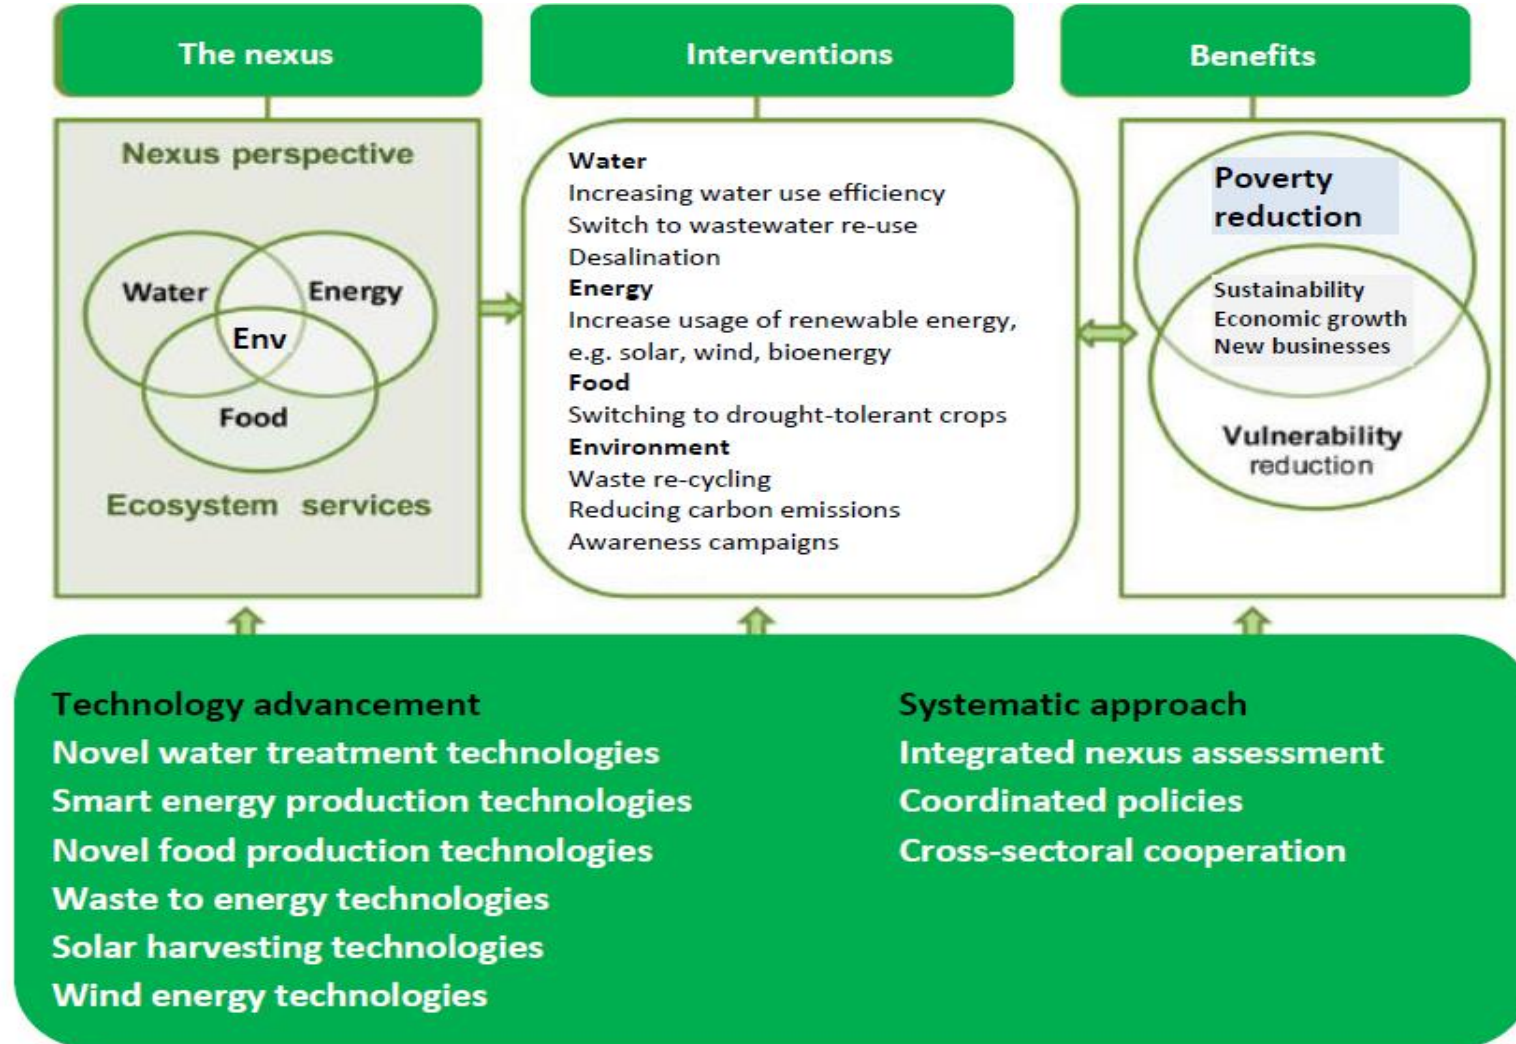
The nexus

Interventions

Benefits

Nexus perspective

Water

Energy

Env

Food

Ecosystem services

Water
Increasing water use efficiency
Switch to wastewater re-use
Desalination
Energy
Increase usage of renewable energy, e.g. solar, wind, bioenergy
Food
Switching to drought-tolerant crops
Environment
Waste re-cycling
Reducing carbon emissions
Awareness campaigns

Poverty reduction

Sustainability
Economic growth
New businesses

Vulnerability reduction

Technology advancement
Novel water treatment technologies
Smart energy production technologies
Novel food production technologies
Waste to energy technologies
Solar harvesting technologies
Wind energy technologies

Systematic approach
Integrated nexus assessment
Coordinated policies
Cross-sectoral cooperation